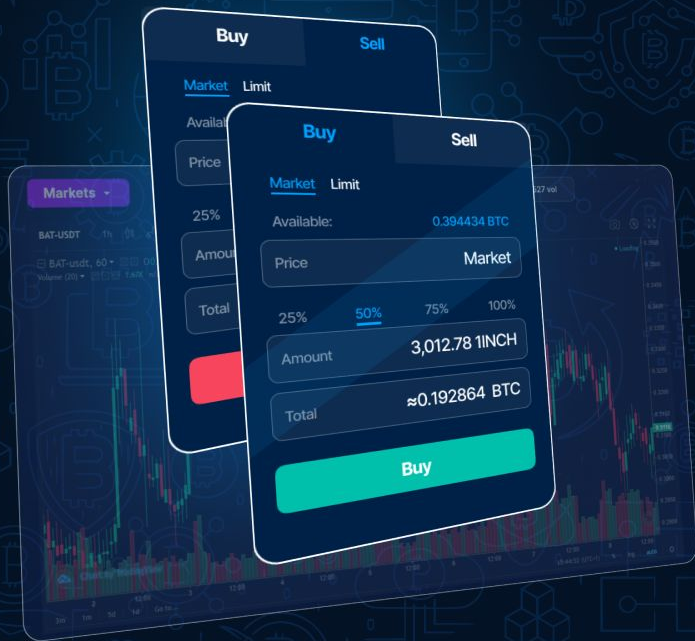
Buy
Sell
Market
Limit
Availabl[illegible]
Price
25%
Amoun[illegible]
Total

Markets
BAT-USDT
1h
BAT-usdt, 60
Volume (20)

Buy
Sell
Market
Limit
Available:
0.394434 BTC
Price
Market
25%
50%
75%
100%
Amount
3,012.78 1INCH
Total
≈0.192864 BTC
Buy